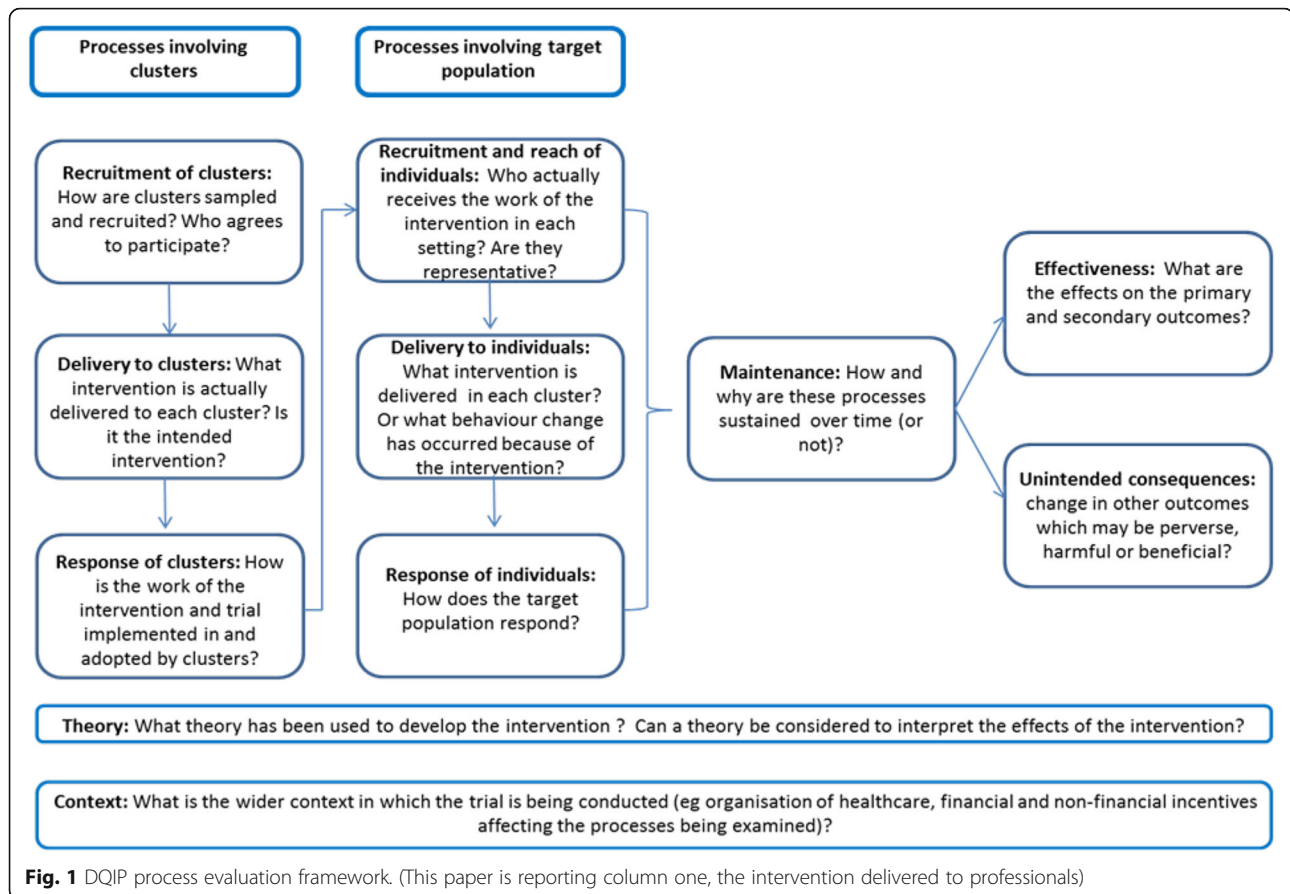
Processes involving clusters

Processes involving target population

Recruitment of clusters: How are clusters sampled and recruited? Who agrees to participate?

Delivery to clusters: What intervention is actually delivered to each cluster? Is it the intended intervention?

Response of clusters: How is the work of the intervention and trial implemented in and adopted by clusters?

Recruitment and reach of individuals: Who actually receives the work of the intervention in each setting? Are they representative?

Delivery to individuals: What intervention is delivered in each cluster? Or what behaviour change has occurred because of the intervention?

Response of individuals: How does the target population respond?

Maintenance: How and why are these processes sustained over time (or not)?

Effectiveness: What are the effects on the primary and secondary outcomes?

Unintended consequences: change in other outcomes which may be perverse, harmful or beneficial?

Theory: What theory has been used to develop the intervention ? Can a theory be considered to interpret the effects of the intervention?

Context: What is the wider context in which the trial is being conducted (eg organisation of healthcare, financial and non-financial incentives affecting the processes being examined)?

Fig. 1 DQIP process evaluation framework. (This paper is reporting column one, the intervention delivered to professionals)